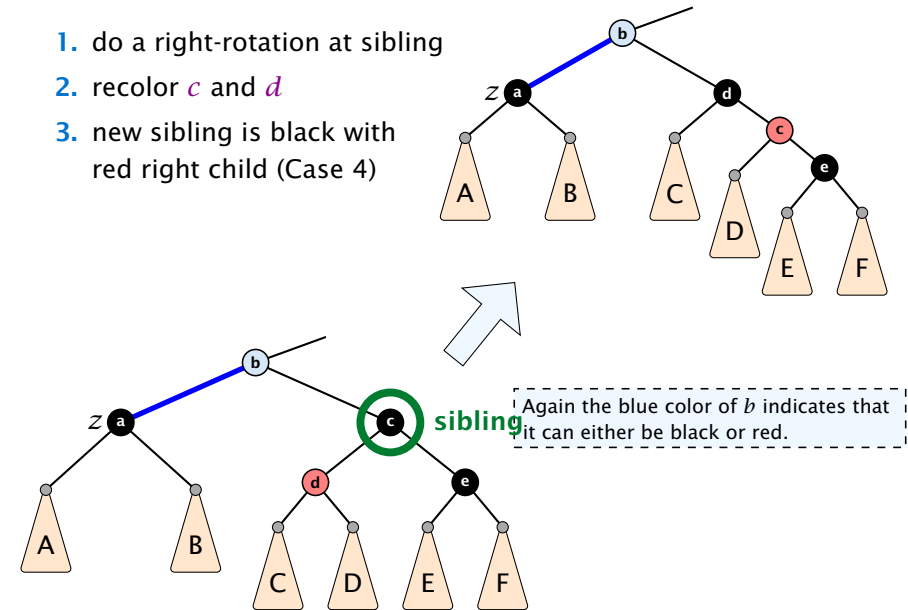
1. do a right-rotation at sibling
2. recolor $c$ and $d$
3. new sibling is black with red right child (Case 4)

b
$z$ a
d
c
e
A B C D E F

b
$z$ a
c sibling
d
e
A B C D E F

Again the blue color of $b$ indicates that it can either be black or red.